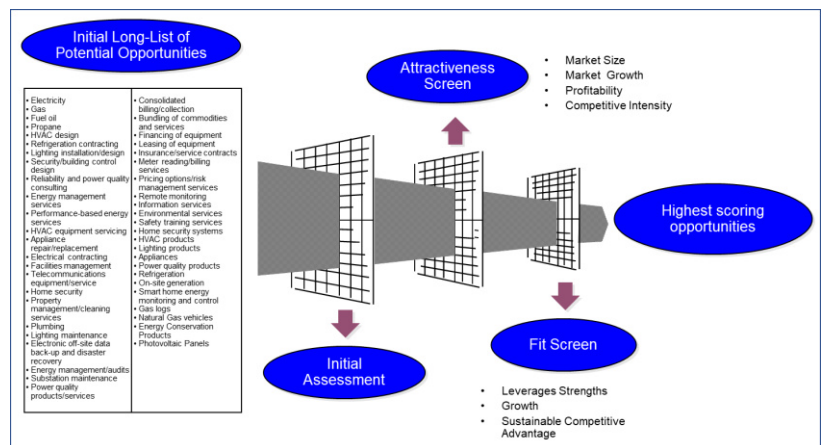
Initial Long-List of Potential Opportunities

- Electricity
- Gas
- Fuel oil
- Propane
- HVAC design
- Refrigeration contracting
- Lighting installation/design
- Security/building control design
- Reliability and power quality consulting
- Energy management services
- Performance-based energy services
- HVAC equipment servicing
- Appliance repair/replacement
- Electrical contracting
- Facilities management
- Telecommunications equipment/service
- Home security
- Property management/cleaning services
- Plumbing
- Lighting maintenance
- Electronic off-site data back-up and disaster recovery
- Energy management/audits
- Substation maintenance
- Power quality products/services

- Consolidated billing/collection
- Bundling of commodities and services
- Financing of equipment
- Leasing of equipment
- Insurance/service contracts
- Meter reading/billing services
- Pricing options/risk management services
- Remote monitoring
- Information services
- Environmental services
- Safety training services
- Home security systems
- HVAC products
- Lighting products
- Appliances
- Power quality products
- Refrigeration
- On-site generation
- Smart home energy monitoring and control
- Gas logs
- Natural Gas vehicles
- Energy Conservation Products
- Photovoltaic Panels

Attractiveness Screen

- Market Size
- Market Growth
- Profitability
- Competitive Intensity

Highest scoring opportunities

Initial Assessment

Fit Screen

- Leverages Strengths
- Growth
- Sustainable Competitive Advantage